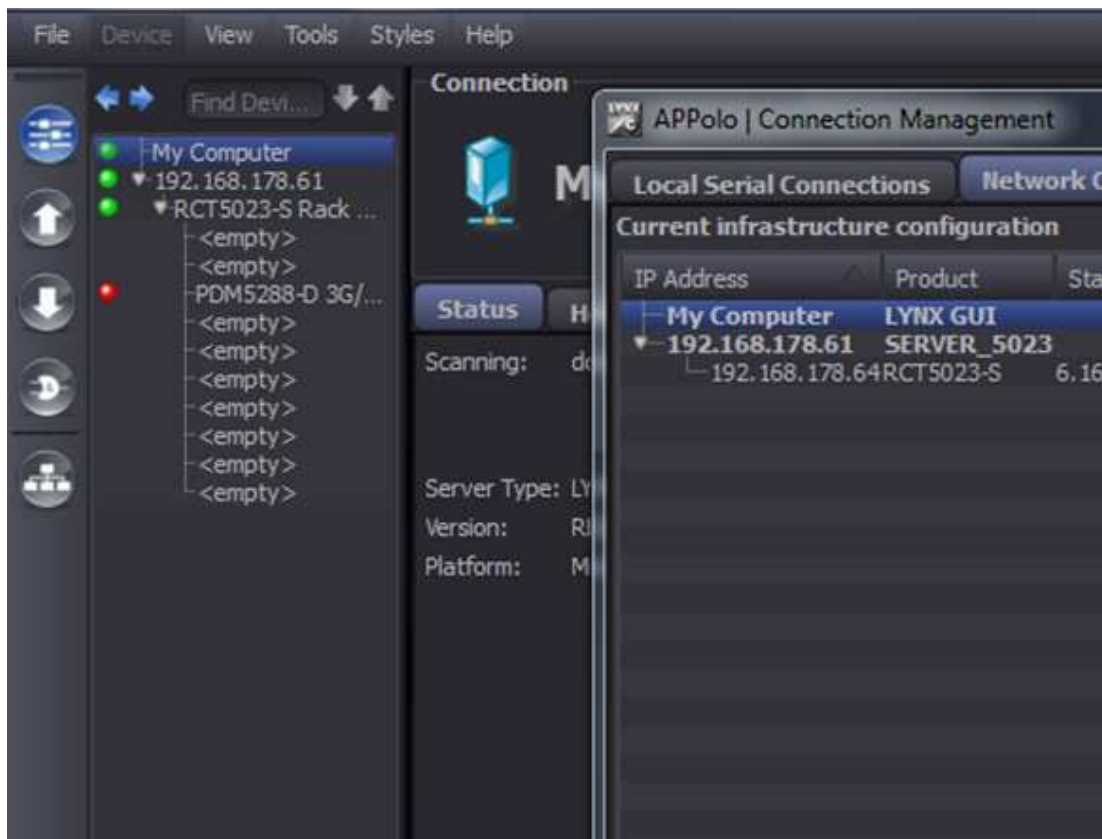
File Device View Tools Styles Help

Find Devi...

My Computer
192.168.178.61
RCT5023-S Rack ...
<empty>
<empty>
PDM5288-D 3G/...
<empty>
<empty>
<empty>
<empty>
<empty>
<empty>
<empty>

Connection

M

Status H

Scanning: d

Server Type: L
Version: R
Platform: M

APPolo | Connection Management

Local Serial Connections Network C

Current infrastructure configuration

| IP Address | Product | Sta |
|---|---|---|
| My Computer | LYNX GUI | |
| 192.168.178.61 | SERVER_5023 | |
| 192.168.178.64 | RCT5023-S | 6.16 |